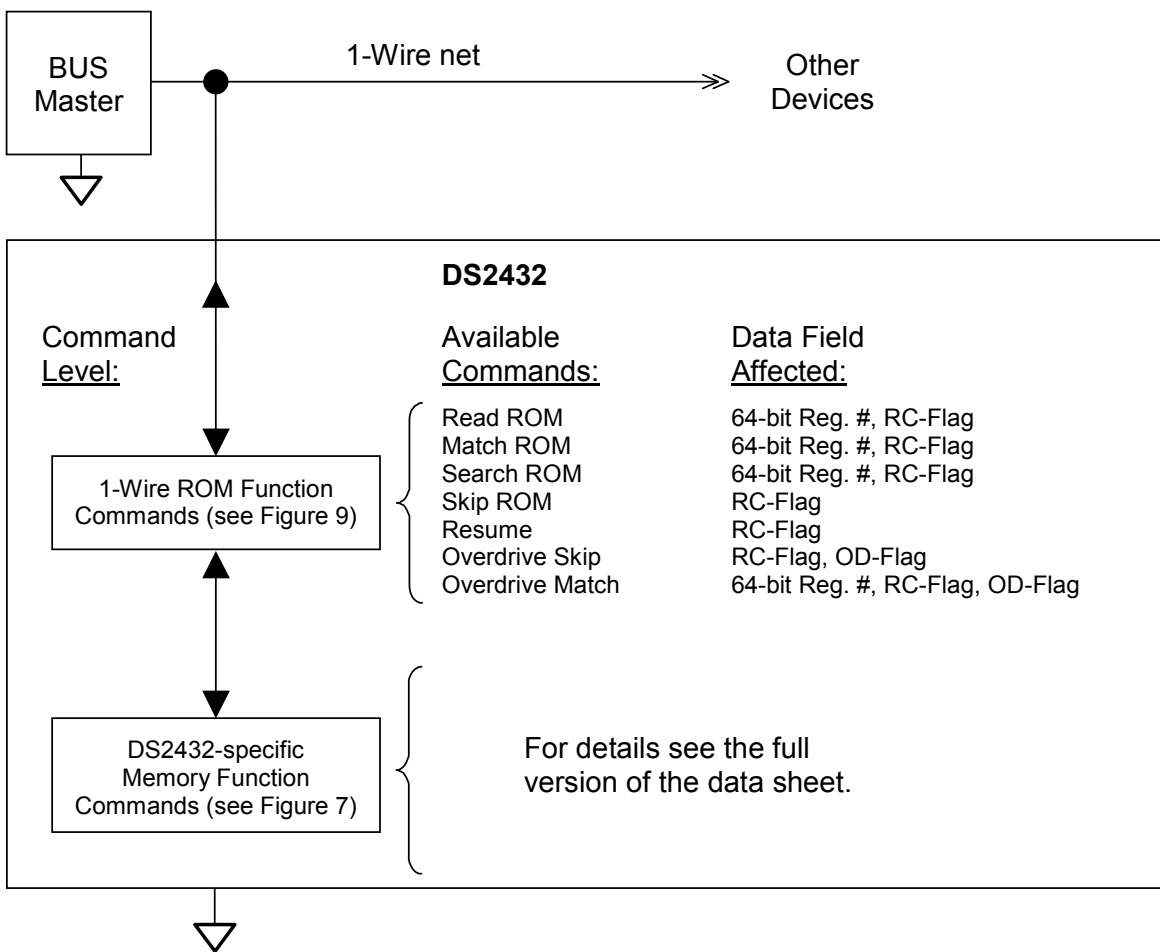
BUS Master

1-Wire net

Other Devices

DS2432

Command Level:

Available Commands:

Data Field Affected:

| Available Commands: | Data Field Affected: |
|---|---|
| Read ROM | 64-bit Reg. #, RC-Flag |
| Match ROM | 64-bit Reg. #, RC-Flag |
| Search ROM | 64-bit Reg. #, RC-Flag |
| Skip ROM | RC-Flag |
| Resume | RC-Flag |
| Overdrive Skip | RC-Flag, OD-Flag |
| Overdrive Match | 64-bit Reg. #, RC-Flag, OD-Flag |

1-Wire ROM Function Commands (see Figure 9)

DS2432-specific Memory Function Commands (see Figure 7)

For details see the full version of the data sheet.